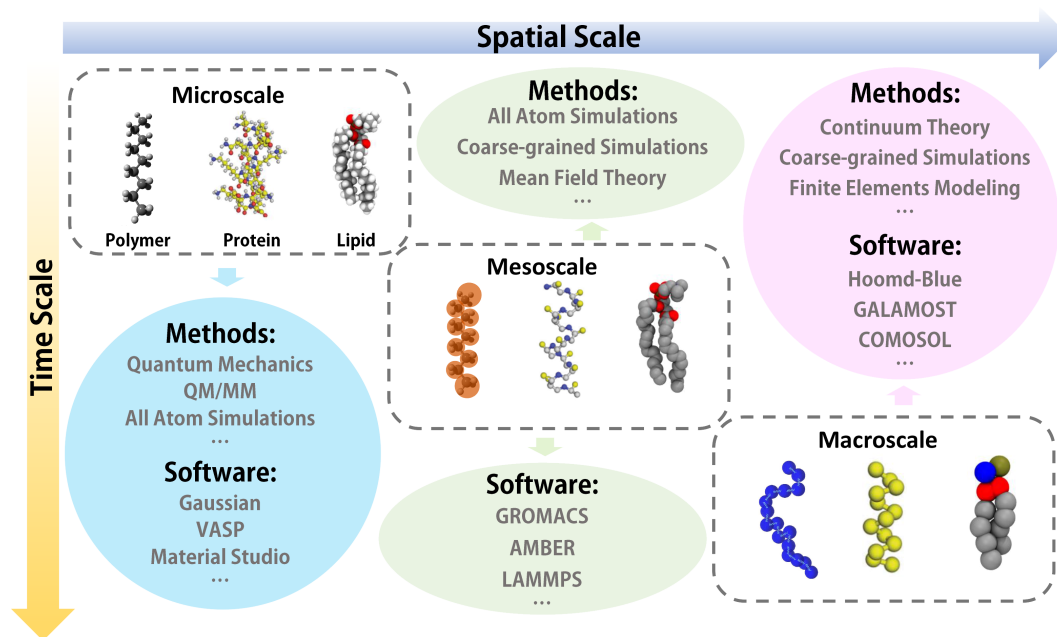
Spatial Scale

Time Scale

Microscale

Polymer Protein Lipid

Methods:
Quantum Mechanics
QM/MM
All Atom Simulations
...

Software:
Gaussian
VASP
Material Studio
...

Methods:
All Atom Simulations
Coarse-grained Simulations
Mean Field Theory
...

Mesoscale

Software:
GROMACS
AMBER
LAMMPS
...

Methods:
Continuum Theory
Coarse-grained Simulations
Finite Elements Modeling
...

Software:
Hoomd-Blue
GALAMOST
COMOSOL
...

Macroscale